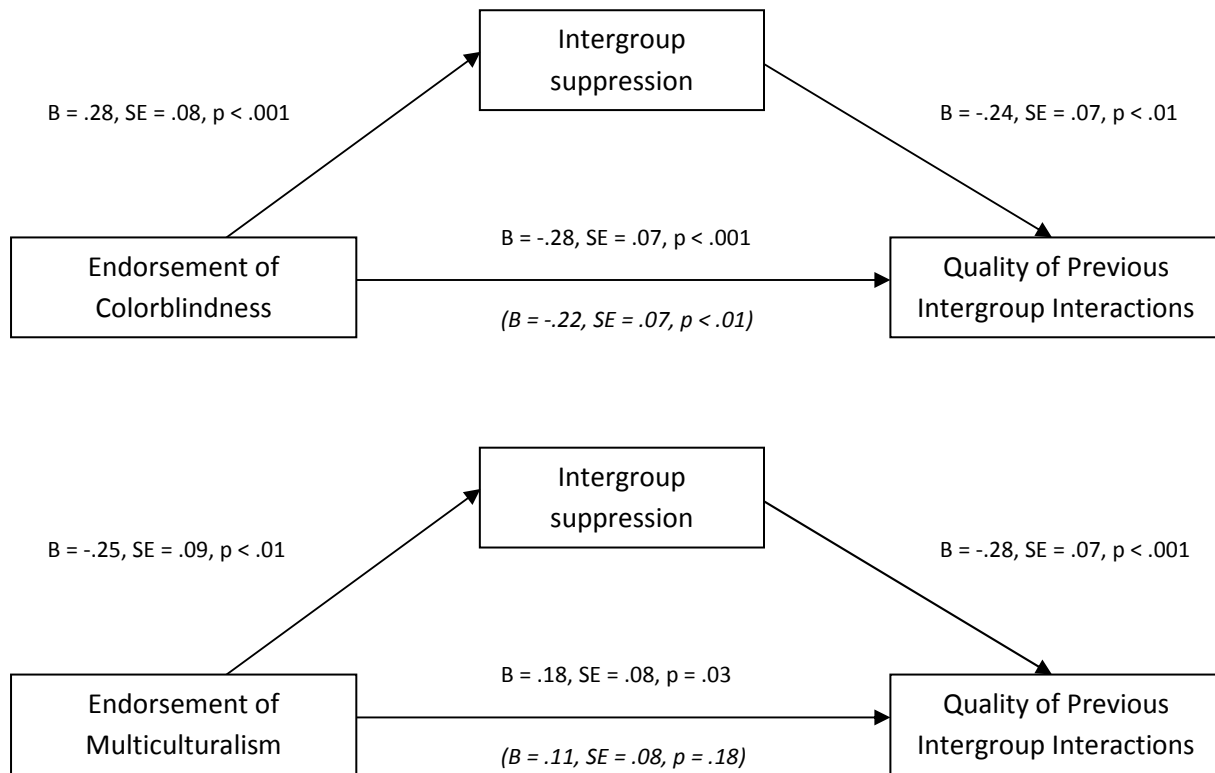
Intergroup suppression

B = .28, SE = .08, p < .001

B = -.24, SE = .07, p < .01

Endorsement of Colorblindness

B = -.28, SE = .07, p < .001

(B = -.22, SE = .07, p < .01)

Quality of Previous Intergroup Interactions

Intergroup suppression

B = -.25, SE = .09, p < .01

B = -.28, SE = .07, p < .001

Endorsement of Multiculturalism

B = .18, SE = .08, p = .03

(B = .11, SE = .08, p = .18)

Quality of Previous Intergroup Interactions